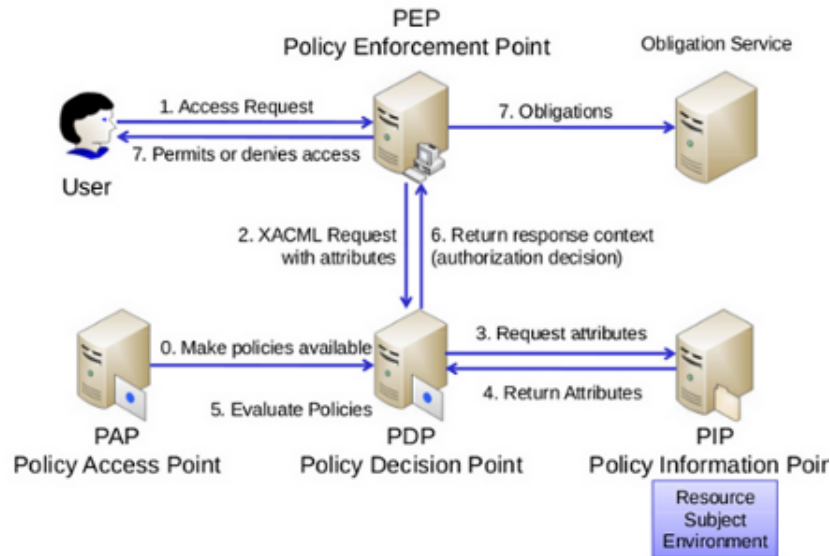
PEP
Policy Enforcement Point

Obligation Service

1. Access Request

7. Permits or denies access

User

7. Obligations

2. XACML Request with attributes

6. Return response context (authorization decision)

0. Make policies available

5. Evaluate Policies

3. Request attributes

4. Return Attributes

PAP
Policy Access Point

PDP
Policy Decision Point

PIP
Policy Information Poi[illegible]

Resource
Subject
Environment